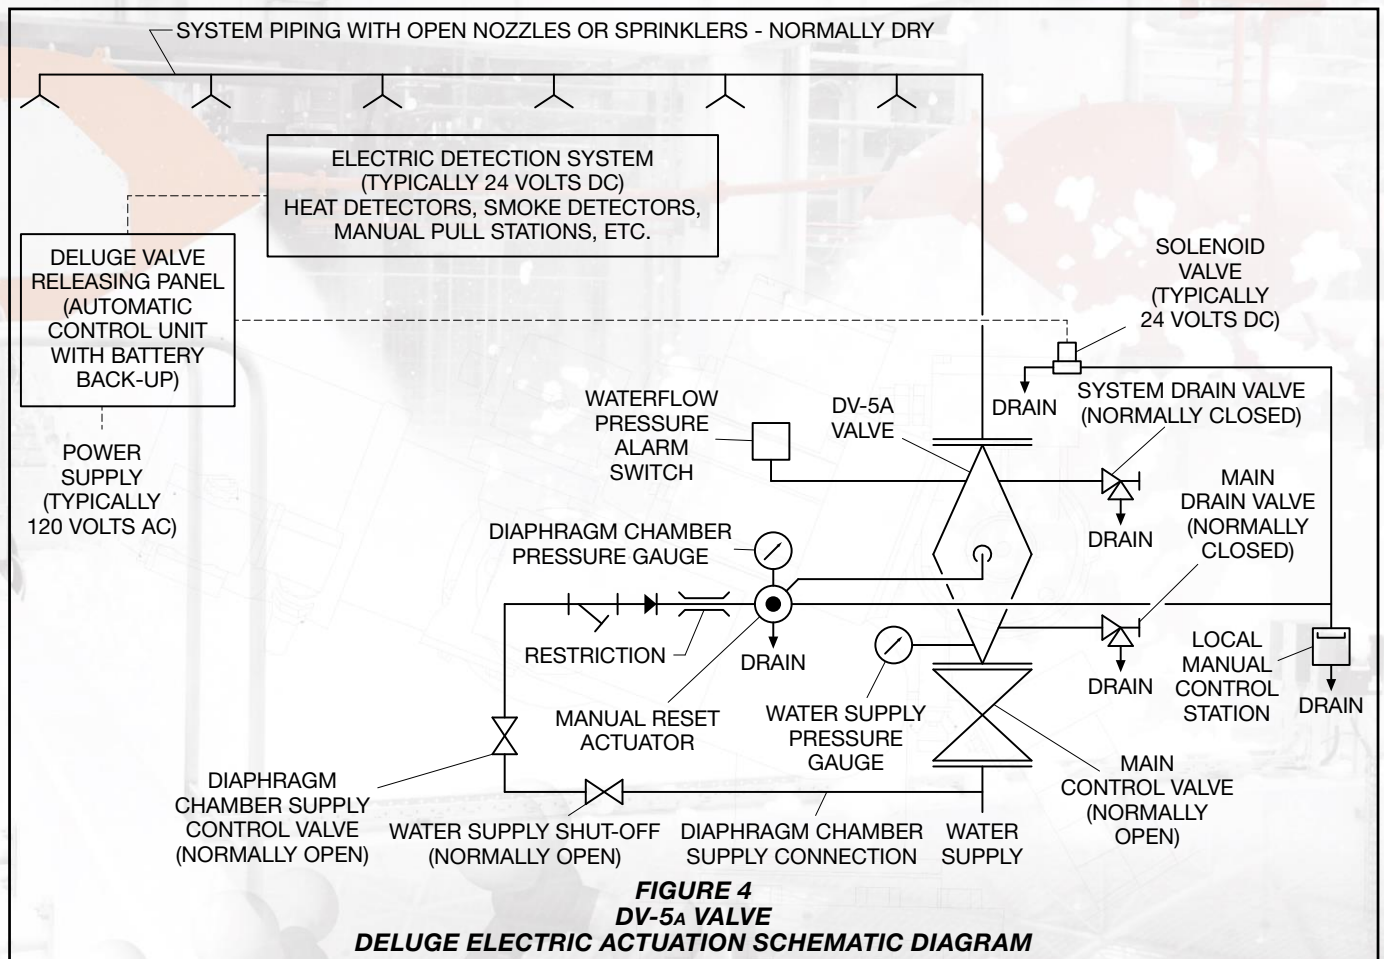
SYSTEM PIPING WITH OPEN NOZZLES OR SPRINKLERS - NORMALLY DRY

ELECTRIC DETECTION SYSTEM (TYPICALLY 24 VOLTS DC) HEAT DETECTORS, SMOKE DETECTORS, MANUAL PULL STATIONS, ETC.

DELUGE VALVE RELEASING PANEL (AUTOMATIC CONTROL UNIT WITH BATTERY BACK-UP)

POWER SUPPLY (TYPICALLY 120 VOLTS AC)

SOLENOID VALVE (TYPICALLY 24 VOLTS DC)

DRAIN

SYSTEM DRAIN VALVE (NORMALLY CLOSED)

WATERFLOW PRESSURE ALARM SWITCH

DV-5A VALVE

DRAIN

MAIN DRAIN VALVE (NORMALLY CLOSED)

DIAPHRAGM CHAMBER PRESSURE GAUGE

RESTRICTION

DRAIN

DRAIN

LOCAL MANUAL CONTROL STATION

DRAIN

MANUAL RESET ACTUATOR

WATER SUPPLY PRESSURE GAUGE

MAIN CONTROL VALVE (NORMALLY OPEN)

DIAPHRAGM CHAMBER SUPPLY CONTROL VALVE (NORMALLY OPEN)

WATER SUPPLY SHUT-OFF (NORMALLY OPEN)

DIAPHRAGM CHAMBER SUPPLY CONNECTION

WATER SUPPLY

FIGURE 4
DV-5A VALVE
DELUGE ELECTRIC ACTUATION SCHEMATIC DIAGRAM